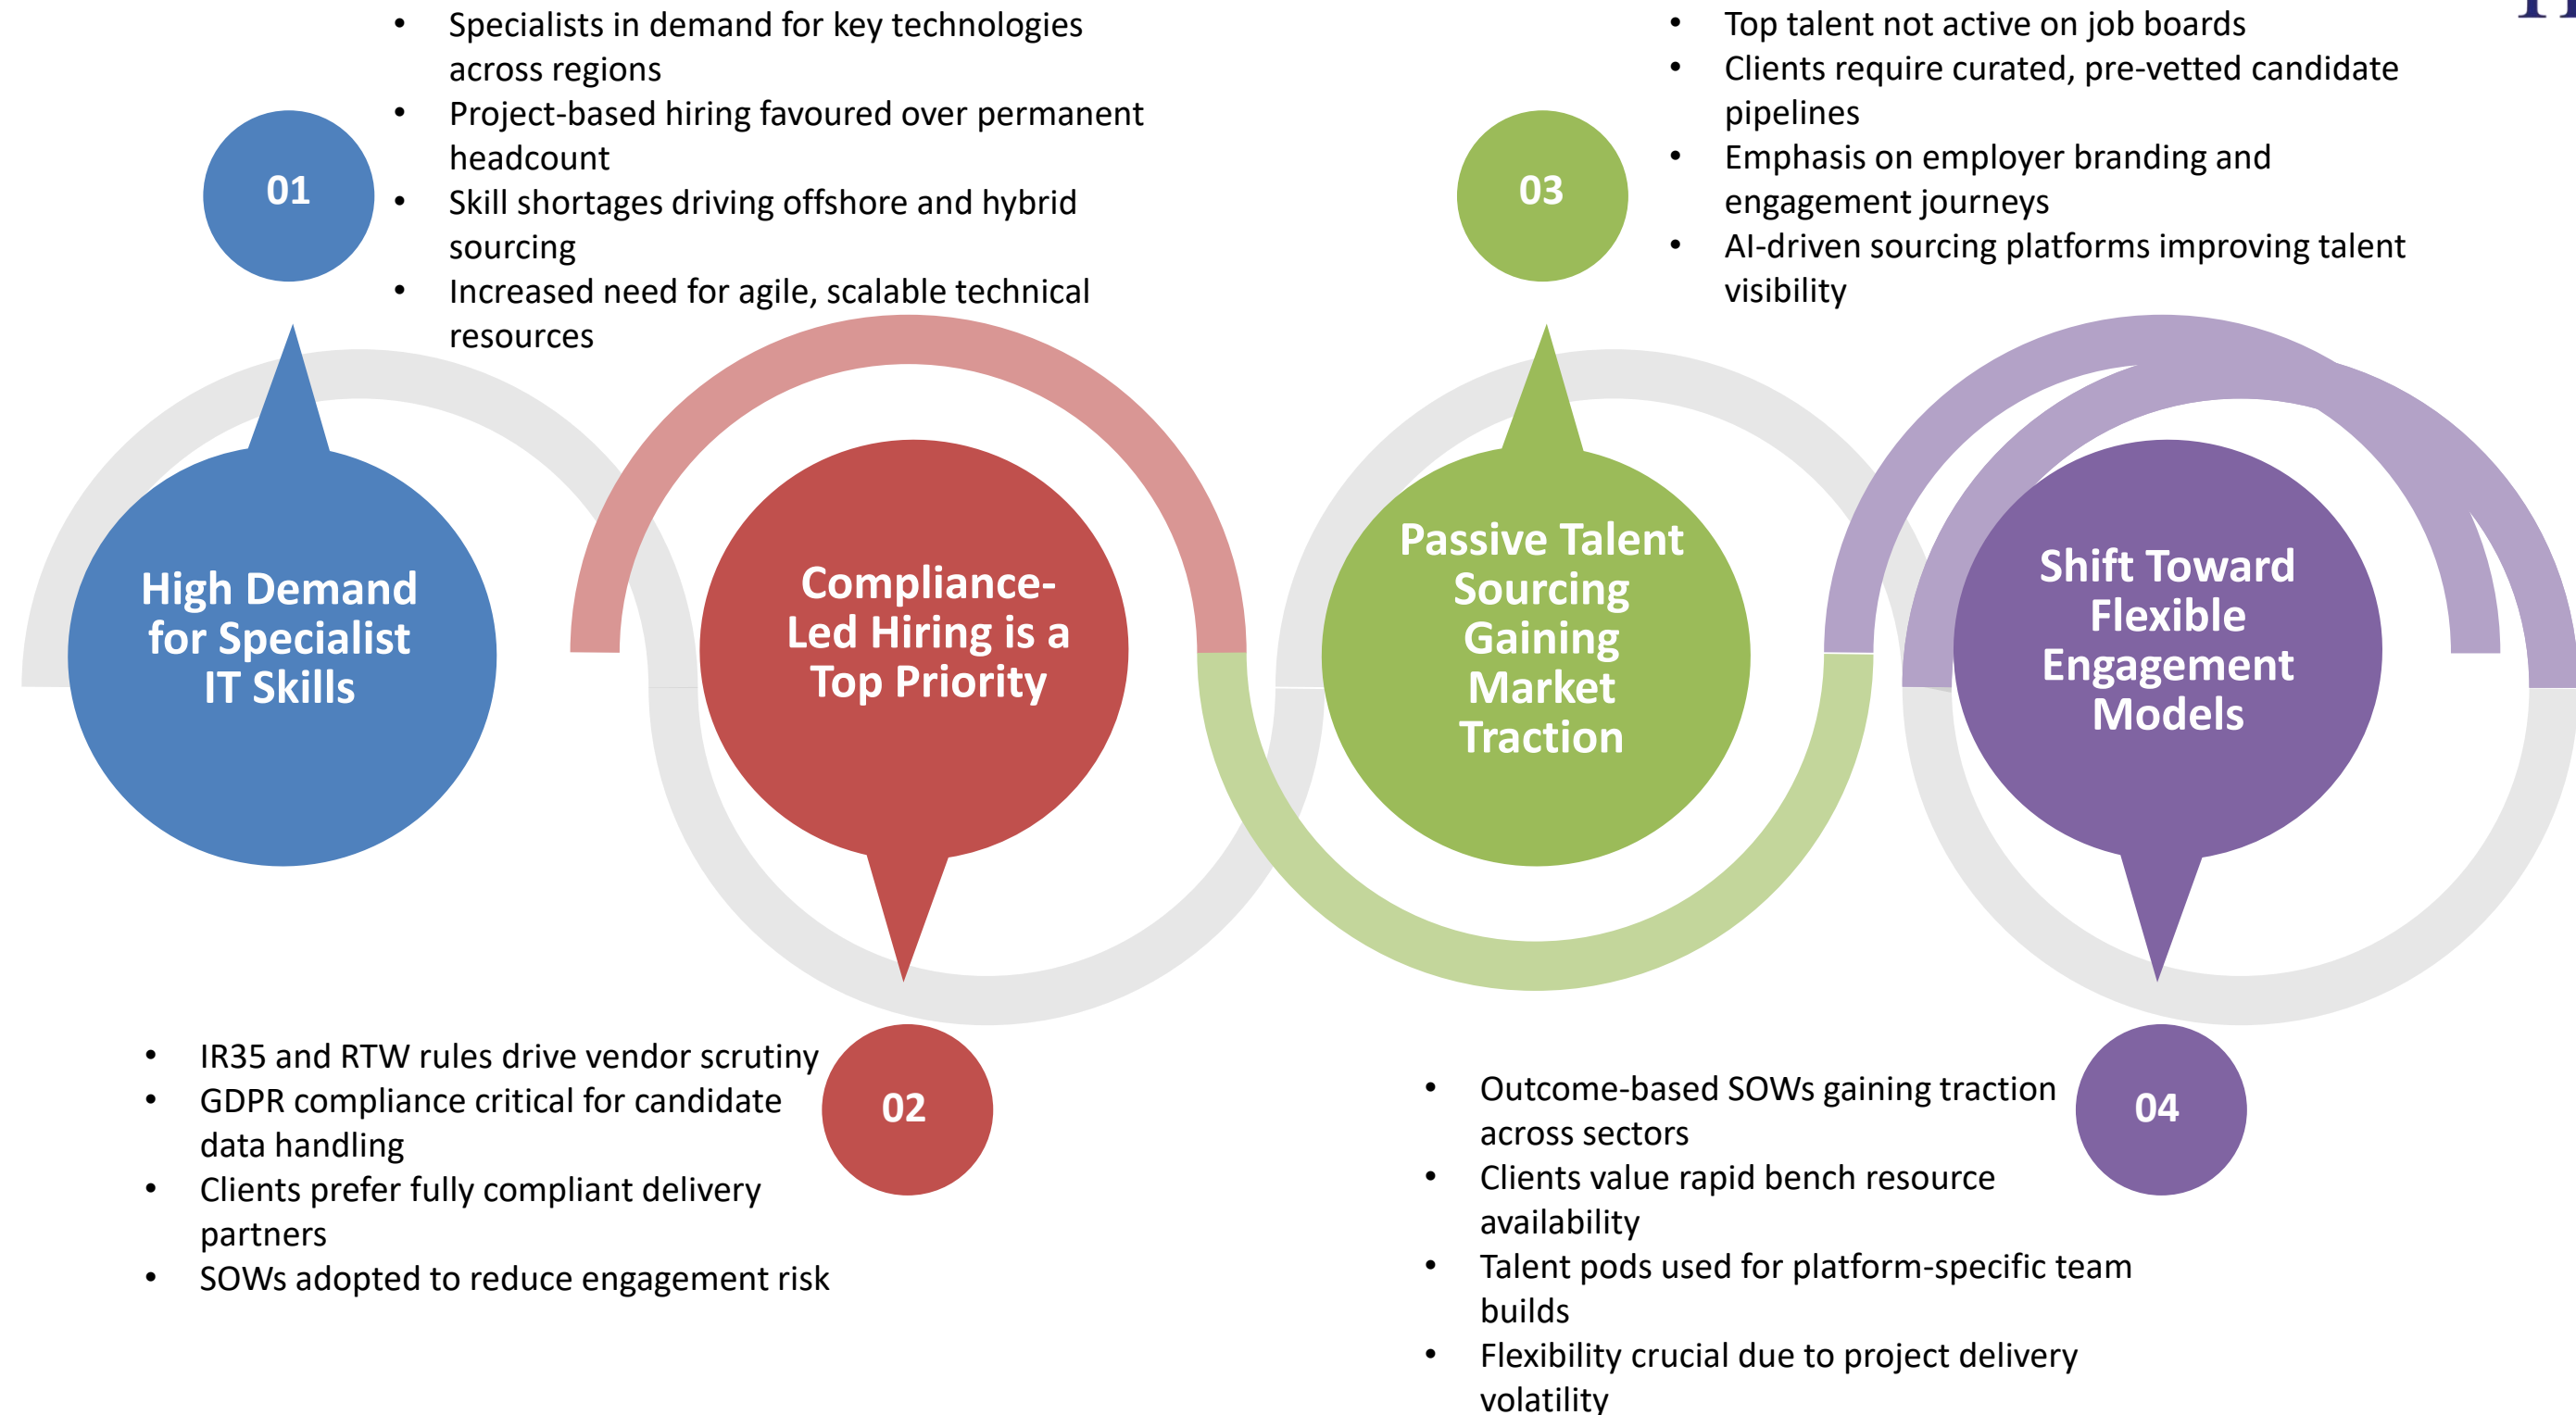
01

- Specialists in demand for key technologies across regions
- Project-based hiring favoured over permanent headcount
- Skill shortages driving offshore and hybrid sourcing
- Increased need for agile, scalable technical resources

High Demand for Specialist IT Skills

Compliance-Led Hiring is a Top Priority

02

- IR35 and RTW rules drive vendor scrutiny
- GDPR compliance critical for candidate data handling
- Clients prefer fully compliant delivery partners
- SOWs adopted to reduce engagement risk

03

- Top talent not active on job boards
- Clients require curated, pre-vetted candidate pipelines
- Emphasis on employer branding and engagement journeys
- AI-driven sourcing platforms improving talent visibility

Passive Talent Sourcing Gaining Market Traction

Shift Toward Flexible Engagement Models

04

- Outcome-based SOWs gaining traction across sectors
- Clients value rapid bench resource availability
- Talent pods used for platform-specific team builds
- Flexibility crucial due to project delivery volatility